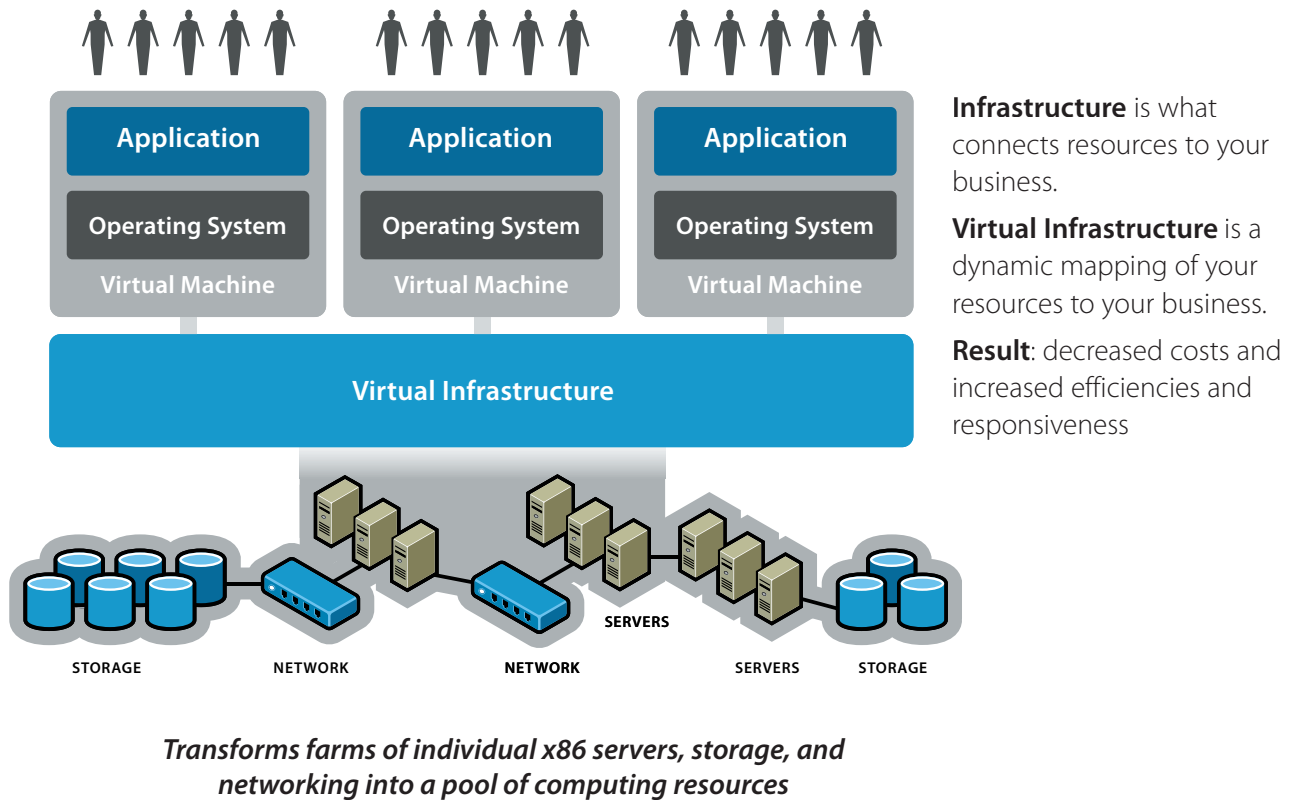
Application
Operating System
Virtual Machine

Application
Operating System
Virtual Machine

Application
Operating System
Virtual Machine

Virtual Infrastructure

STORAGE
NETWORK
NETWORK
SERVERS
SERVERS
STORAGE

**Infrastructure** is what connects resources to your business.

**Virtual Infrastructure** is a dynamic mapping of your resources to your business.

**Result**: decreased costs and increased efficiencies and responsiveness

*Transforms farms of individual x86 servers, storage, and networking into a pool of computing resources*